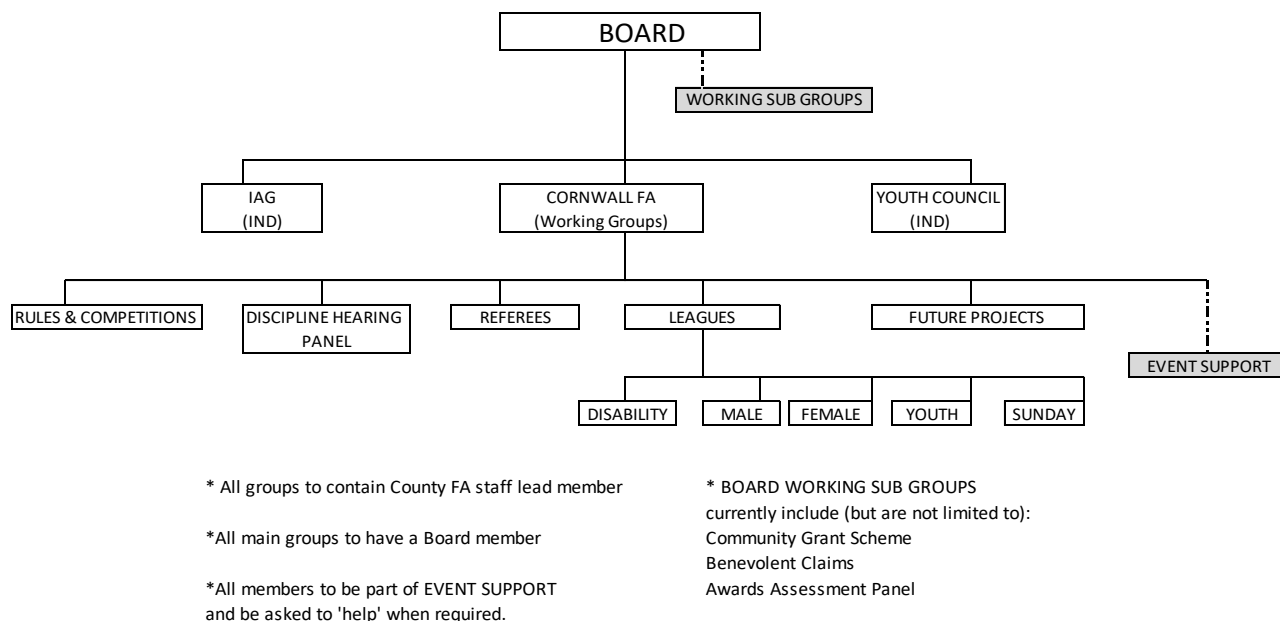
BOARD

WORKING SUB GROUPS

IAG
(IND)

CORNWALL FA
(Working Groups)

YOUTH COUNCIL
(IND)

RULES & COMPETITIONS

DISCIPLINE HEARING PANEL

REFEREES

LEAGUES

FUTURE PROJECTS

EVENT SUPPORT

DISABILITY

MALE

FEMALE

YOUTH

SUNDAY

* All groups to contain County FA staff lead member

*All main groups to have a Board member

*All members to be part of EVENT SUPPORT and be asked to 'help' when required.

* BOARD WORKING SUB GROUPS
currently include (but are not limited to):
Community Grant Scheme
Benevolent Claims
Awards Assessment Panel